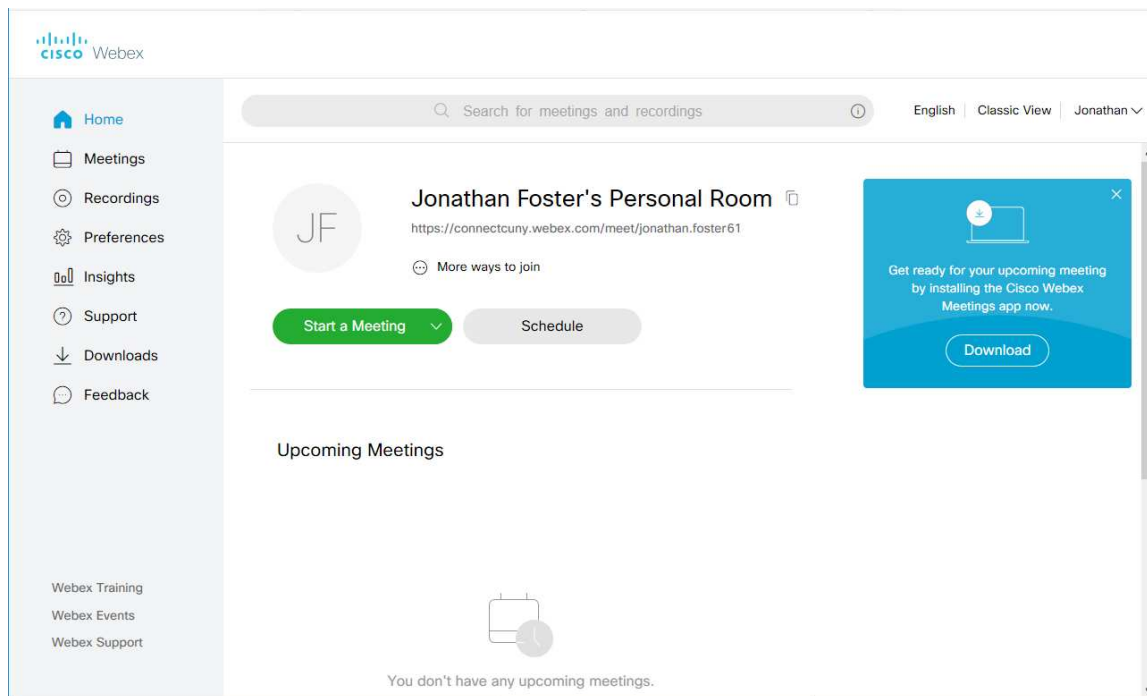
cisco Webex

Home
Meetings
Recordings
Preferences
Insights
Support
Downloads
Feedback

Search for meetings and recordings

English | Classic View | Jonathan

JF

Jonathan Foster's Personal Room

https://connectcuny.webex.com/meet/jonathan.foster61

More ways to join

Start a Meeting

Schedule

Get ready for your upcoming meeting by installing the Cisco Webex Meetings app now.

Download

Upcoming Meetings

You don't have any upcoming meetings.

Webex Training
Webex Events
Webex Support